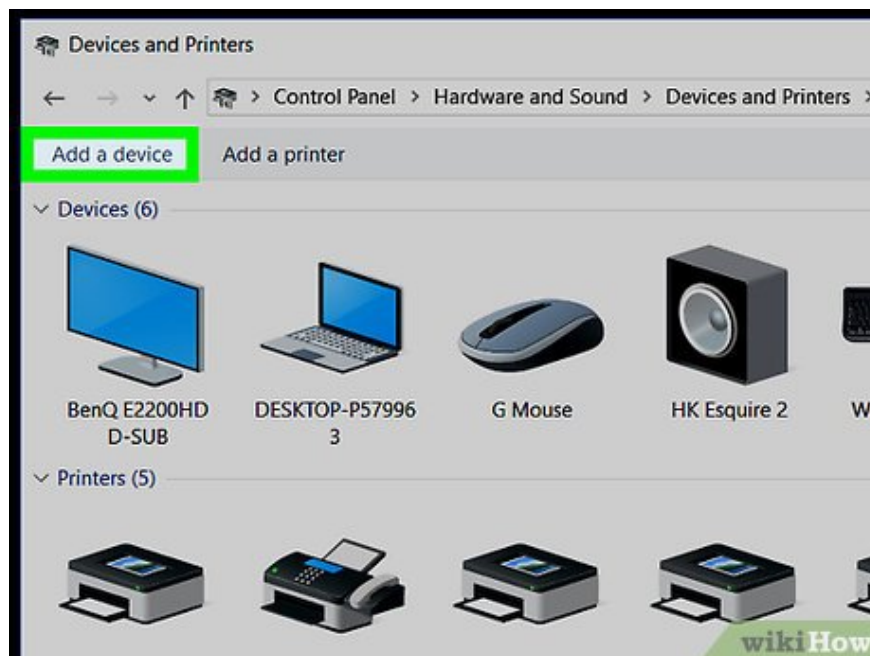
Devices and Printers

← → ˅ ↑ > Control Panel > Hardware and Sound > Devices and Printers >

Add a device Add a printer

˅ Devices (6)

BenQ E2200HD D-SUB

DESKTOP-P57996 3

G Mouse

HK Esquire 2

W

˅ Printers (5)

wikiHow